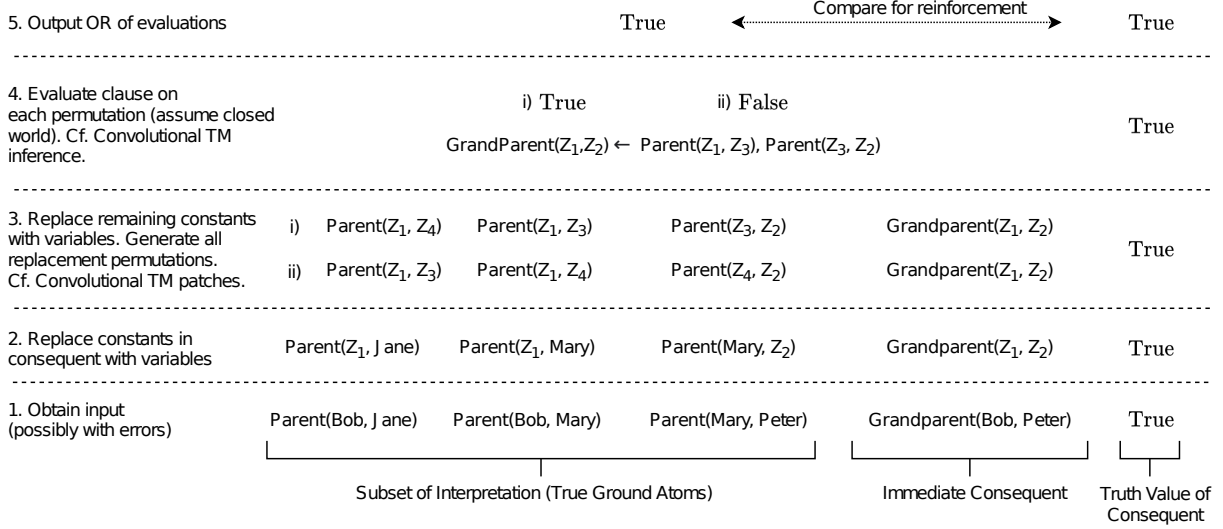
5. Output OR of evaluations

True

Compare for reinforcement

True

4. Evaluate clause on each permutation (assume closed world). Cf. Convolutional TM inference.

i) True ii) False

GrandParent($Z_1$,$Z_2$) ← Parent($Z_1$, $Z_3$), Parent($Z_3$, $Z_2$)

True

3. Replace remaining constants with variables. Generate all replacement permutations. Cf. Convolutional TM patches.

i) Parent($Z_1$, $Z_4$) Parent($Z_1$, $Z_3$) Parent($Z_3$, $Z_2$) Grandparent($Z_1$, $Z_2$)

ii) Parent($Z_1$, $Z_3$) Parent($Z_1$, $Z_4$) Parent($Z_4$, $Z_2$) Grandparent($Z_1$, $Z_2$)

True

2. Replace constants in consequent with variables

Parent($Z_1$, Jane) Parent($Z_1$, Mary) Parent(Mary, $Z_2$) Grandparent($Z_1$, $Z_2$)

True

1. Obtain input (possibly with errors)

Parent(Bob, Jane) Parent(Bob, Mary) Parent(Mary, Peter) Grandparent(Bob, Peter) True

Subset of Interpretation (True Ground Atoms)

Immediate Consequent

Truth Value of Consequent